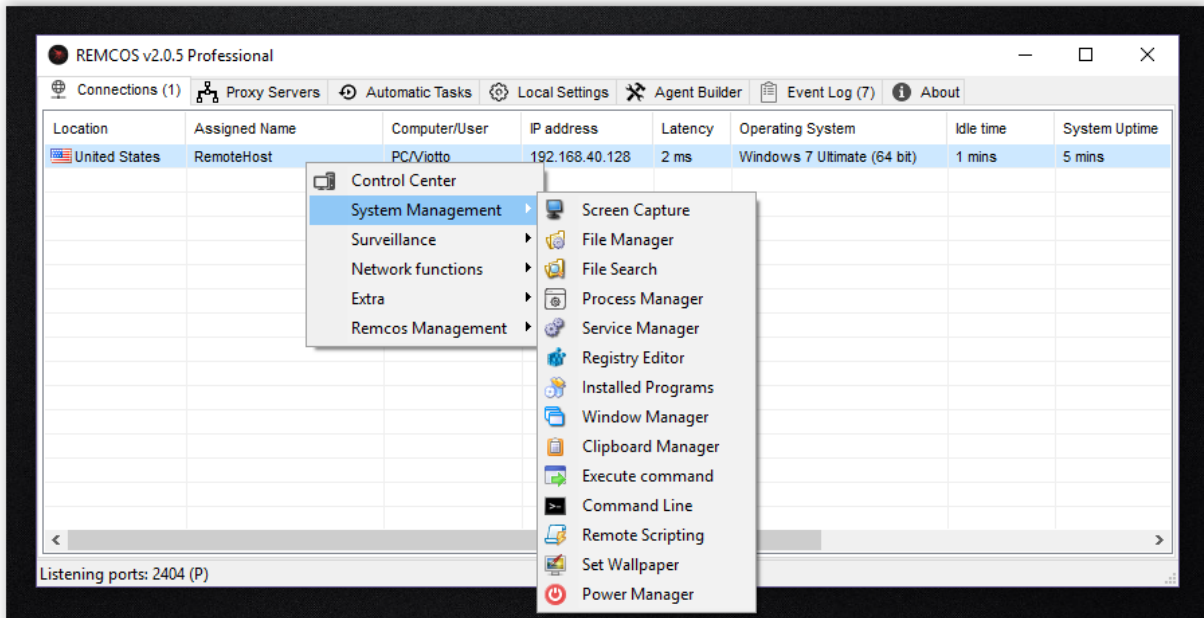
REMCOS v2.0.5 Professional

Connections (1) | Proxy Servers | Automatic Tasks | Local Settings | Agent Builder | Event Log (7) | About

| Location | Assigned Name | Computer/User | IP address | Latency | Operating System | Idle time | System Uptime |
|---|---|---|---|---|---|---|---|
| United States | RemoteHost | PC/Viotto | 192.168.40.128 | 2 ms | Windows 7 Ultimate (64 bit) | 1 mins | 5 mins |

Control Center
System Management
Surveillance
Network functions
Extra
Remcos Management

Screen Capture
File Manager
File Search
Process Manager
Service Manager
Registry Editor
Installed Programs
Window Manager
Clipboard Manager
Execute command
Command Line
Remote Scripting
Set Wallpaper
Power Manager

Listening ports: 2404 (P)